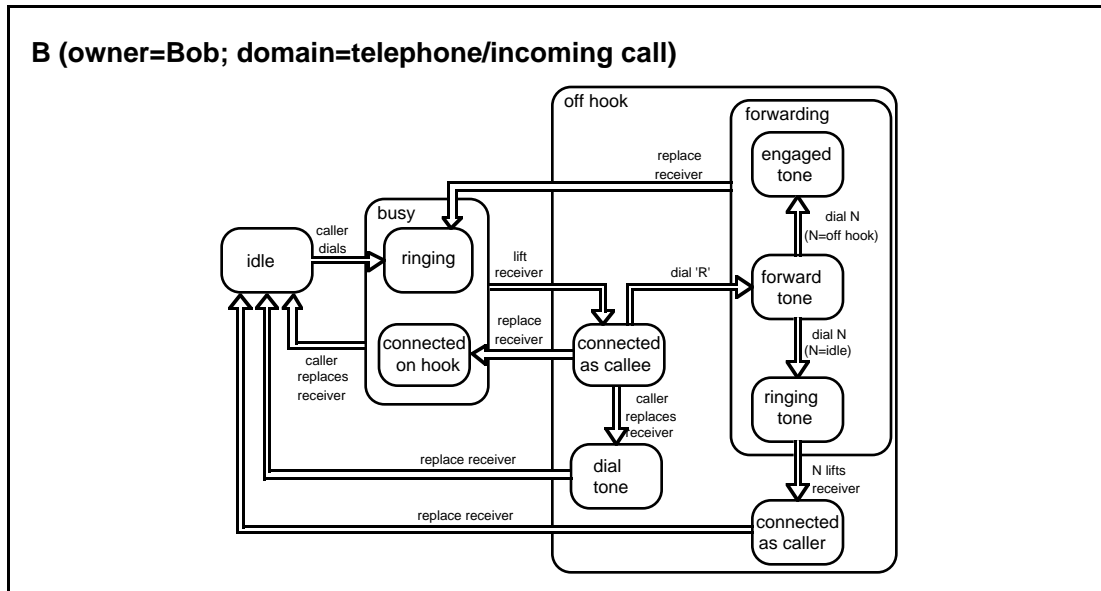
B (owner=Bob; domain=telephone/incoming call)

off hook

forwarding

replace receiver

engaged tone

busy

caller dials

idle

ringing

dial N (N=off hook)

lift receiver

dial 'R'

forward tone

replace receiver

connected on hook

connected as callee

dial N (N=idle)

caller replaces receiver

caller replaces receiver

ringing tone

replace receiver

dial tone

N lifts receiver

replace receiver

connected as caller